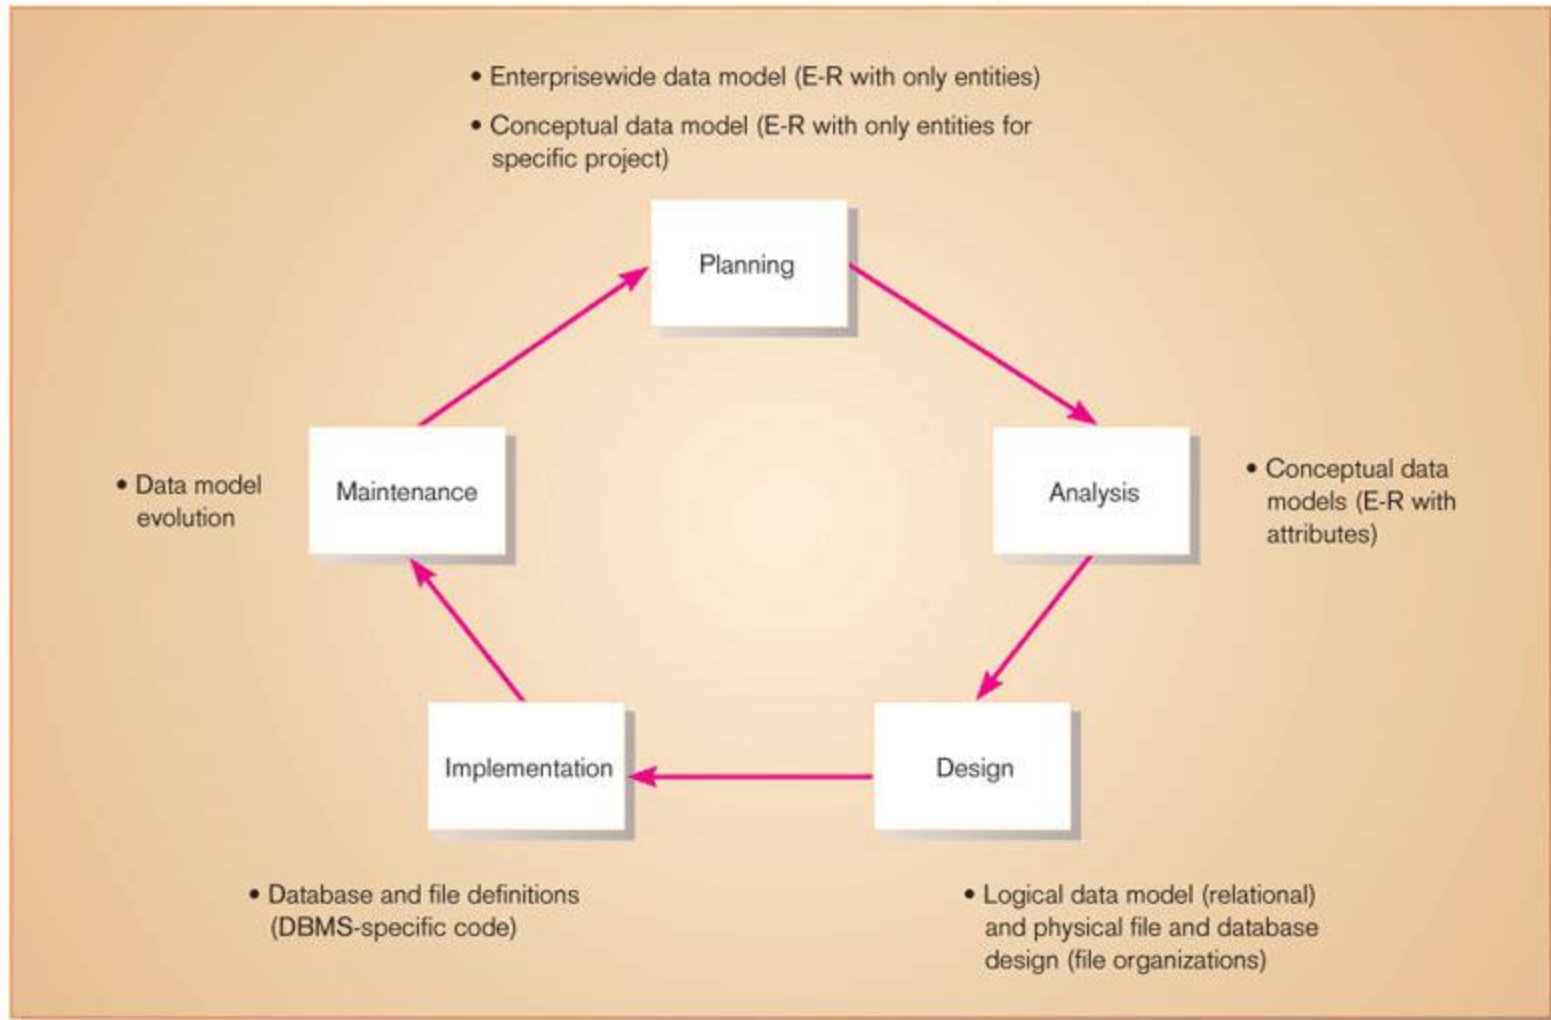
• Enterprisewide data model (E-R with only entities)

• Conceptual data model (E-R with only entities for specific project)

Planning

• Data model evolution

Maintenance

Analysis

• Conceptual data models (E-R with attributes)

Implementation

Design

• Database and file definitions (DBMS-specific code)

• Logical data model (relational) and physical file and database design (file organizations)